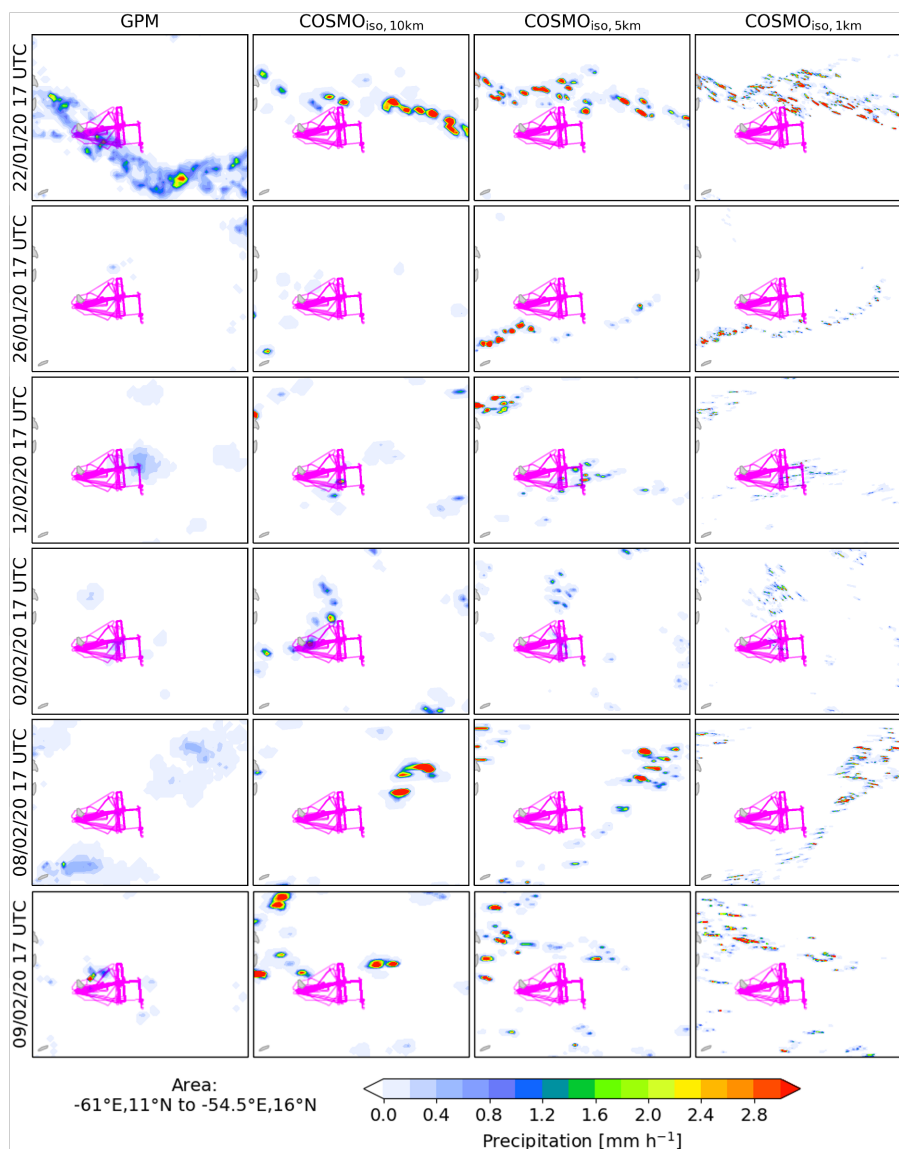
GPM

COSMO$_{iso,10km}$

COSMO$_{iso,5km}$

COSMO$_{iso,1km}$

22/01/20 17 UTC

26/01/20 17 UTC

12/02/20 17 UTC

02/02/20 17 UTC

08/02/20 17 UTC

09/02/20 17 UTC

Area:
-61°E,11°N to -54.5°E,16°N

0.0 0.4 0.8 1.2 1.6 2.0 2.4 2.8

Precipitation [mm h$^{-1}$]